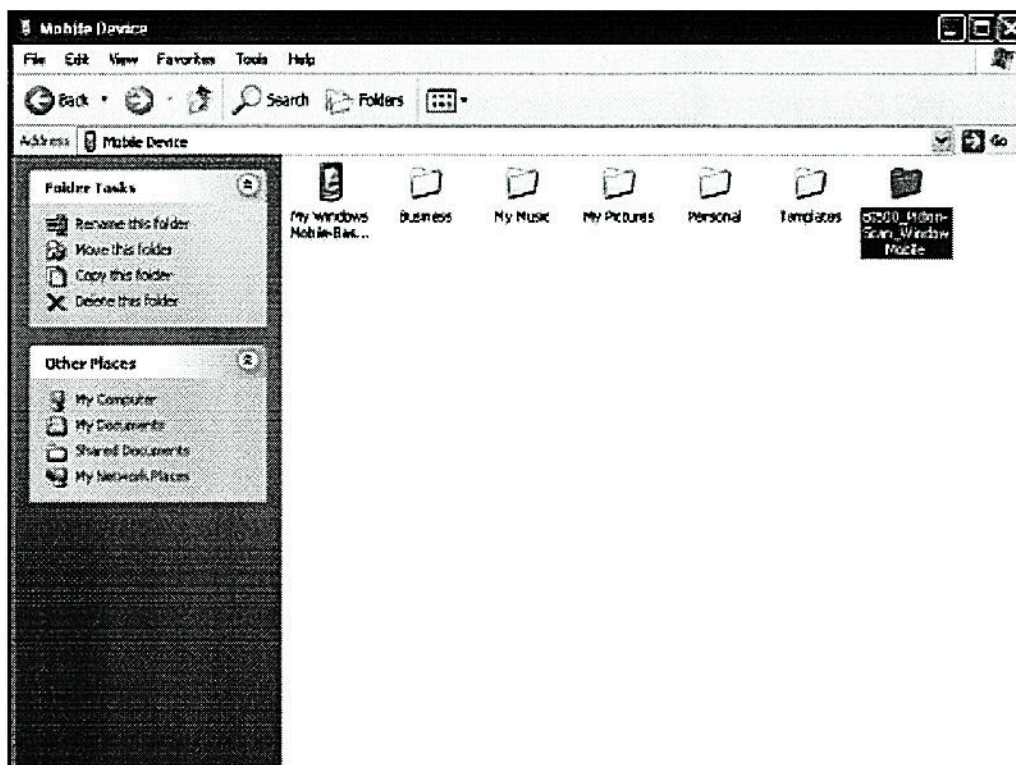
Mobile Device

File Edit View Favorites Tools Help

Back Search Folders

Address Mobile Device Go

Folder Tasks

Rename this folder
Move this folder
Copy this folder
Delete this folder

Other Places

My Computer
My Documents
Shared Documents
My Network Places

My Windows Mobile-Bas...

Business

My Music

My Pictures

Personal

Templates

6500_Hidden-Scan_Window Mobile